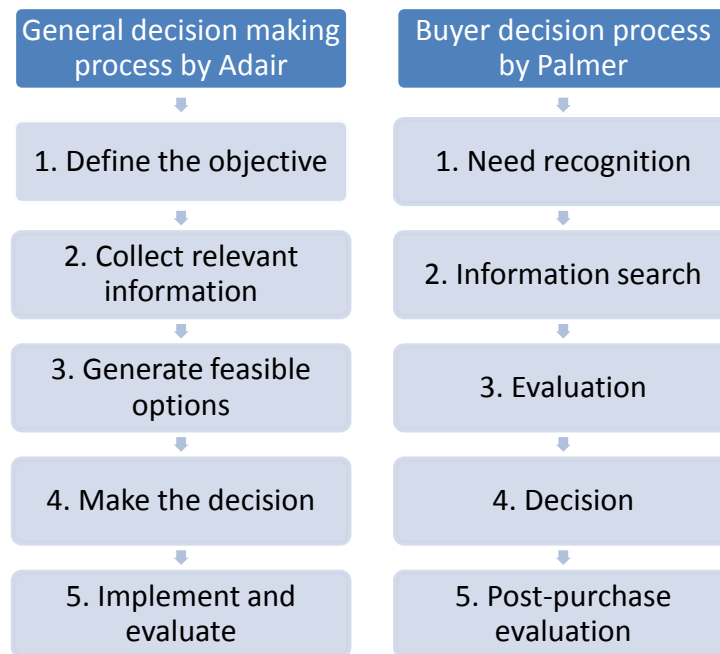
General decision making process by Adair

1. Define the objective

2. Collect relevant information

3. Generate feasible options

4. Make the decision

5. Implement and evaluate

Buyer decision process by Palmer

1. Need recognition

2. Information search

3. Evaluation

4. Decision

5. Post-purchase evaluation